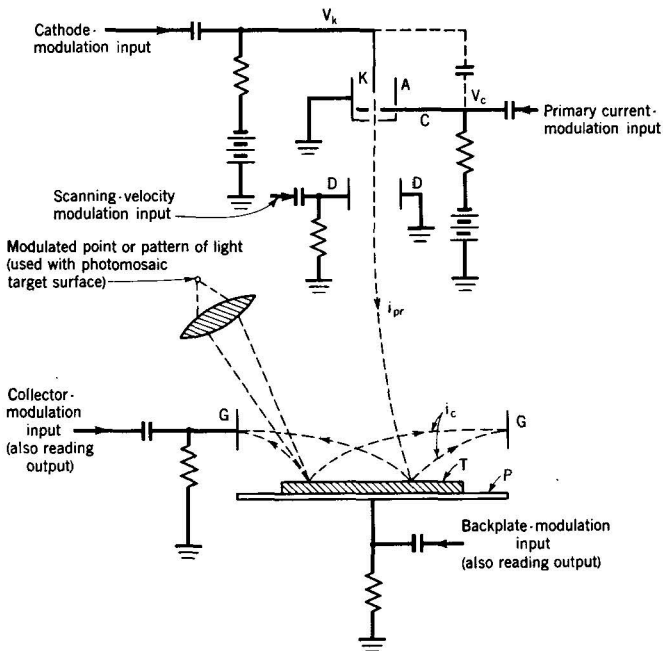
Cathode-modulation input

$V_k$

K

A

$V_c$

C

Primary current-modulation input

Scanning-velocity modulation input

D

D

Modulated point or pattern of light (used with photomosaic target surface)

$i_{pr}$

Collector-modulation input (also reading output)

G

$i_c$

G

T

P

Backplate-modulation input (also reading output)